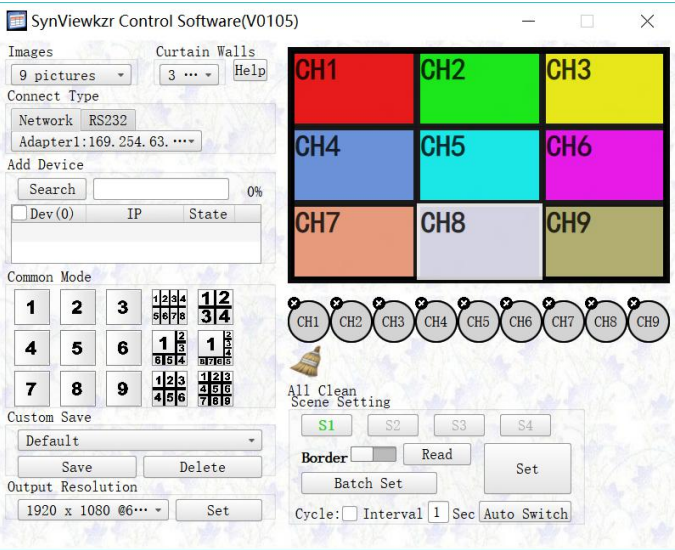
SynViewkzr Control Software(V0105)

Images
9 pictures
Curtain Walls
3 ⋯
Help
Connect Type
Network RS232
Adapter1:169.254.63.⋯
Add Device
Search
0%
Dev(0) IP State
Common Mode
1 2 3
1|2|3|4 5|6|7|8
1|2 3|4
4 5 6
1 2 3 6 5 4
1 2 3 4 8 7 6 5
7 8 9
1|2|3 4|5|6
1|2|3 4|5|6 7|8|9
Custom Save
Default
Save
Delete
Output Resolution
1920 x 1080 @6⋯
Set

CH1 CH2 CH3
CH4 CH5 CH6
CH7 CH8 CH9

CH1 CH2 CH3 CH4 CH5 CH6 CH7 CH8 CH9

All Clean
Scene Setting
S1 S2 S3 S4
Border
Read
Set
Batch Set
Cycle: Interval 1 Sec Auto Switch